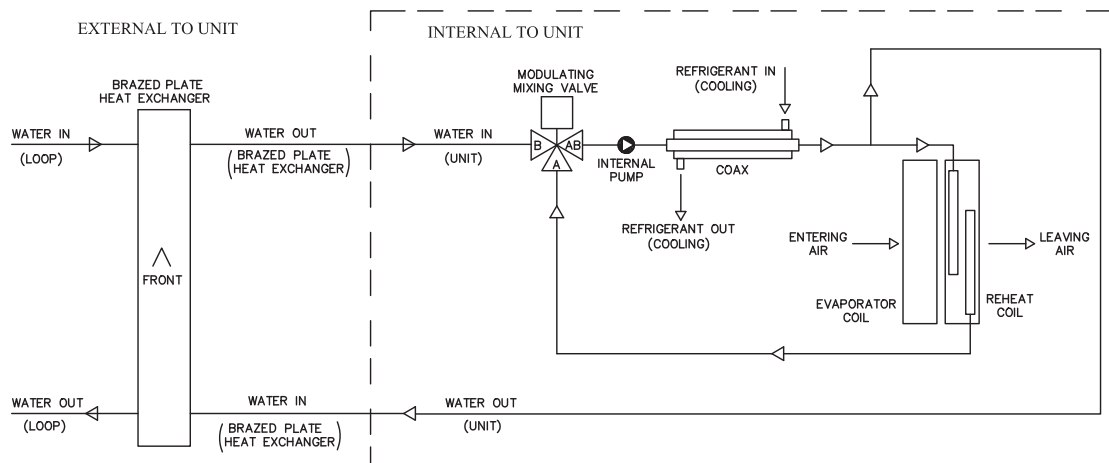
EXTERNAL TO UNIT

INTERNAL TO UNIT

BRAZED PLATE HEAT EXCHANGER

MODULATING MIXING VALVE

REFRIGERANT IN (COOLING)

WATER IN (LOOP)

WATER OUT (BRAZED PLATE HEAT EXCHANGER)

WATER IN (UNIT)

B AB A

INTERNAL PUMP

COAX

REFRIGERANT OUT (COOLING)

ENTERING AIR

LEAVING AIR

FRONT

EVAPORATOR COIL

REHEAT COIL

WATER OUT (LOOP)

WATER IN (BRAZED PLATE HEAT EXCHANGER)

WATER OUT (UNIT)